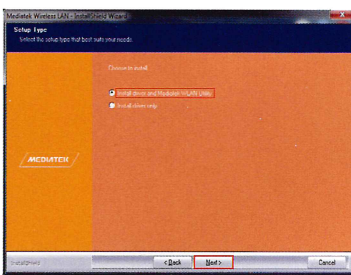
Mediatek Wireless LAN - InstallShield Wizard

Setup Type

Select the setup type that best suits your needs.

Choose to install:

Install driver and Mediatek WLAN Utility

Install driver only

MEDIATEK

InstallShield

< Back

Next >

Cancel